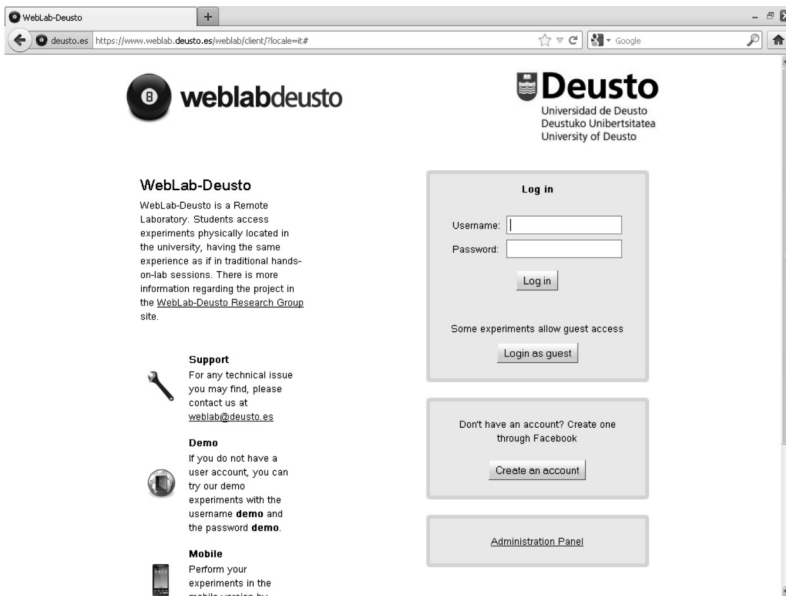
WebLab-Deusto
+
deusto.es https://www.weblab.deusto.es/weblab/client/?locale=it#
Google

weblabdeusto

Deusto
Universidad de Deusto
Deustuko Unibertsitatea
University of Deusto

WebLab-Deusto
WebLab-Deusto is a Remote Laboratory. Students access experiments physically located in the university, having the same experience as if in traditional hands-on-lab sessions. There is more information regarding the project in the WebLab-Deusto Research Group site.

Support
For any technical issue you may find, please contact us at weblab@deusto.es

Demo
If you do not have a user account, you can try our demo experiments with the username **demo** and the password **demo**.

Mobile
Perform your experiments in the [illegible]

Log in
Username:
Password:
Log in

Some experiments allow guest access
Login as guest

Don't have an account? Create one through Facebook
Create an account

Administration Panel